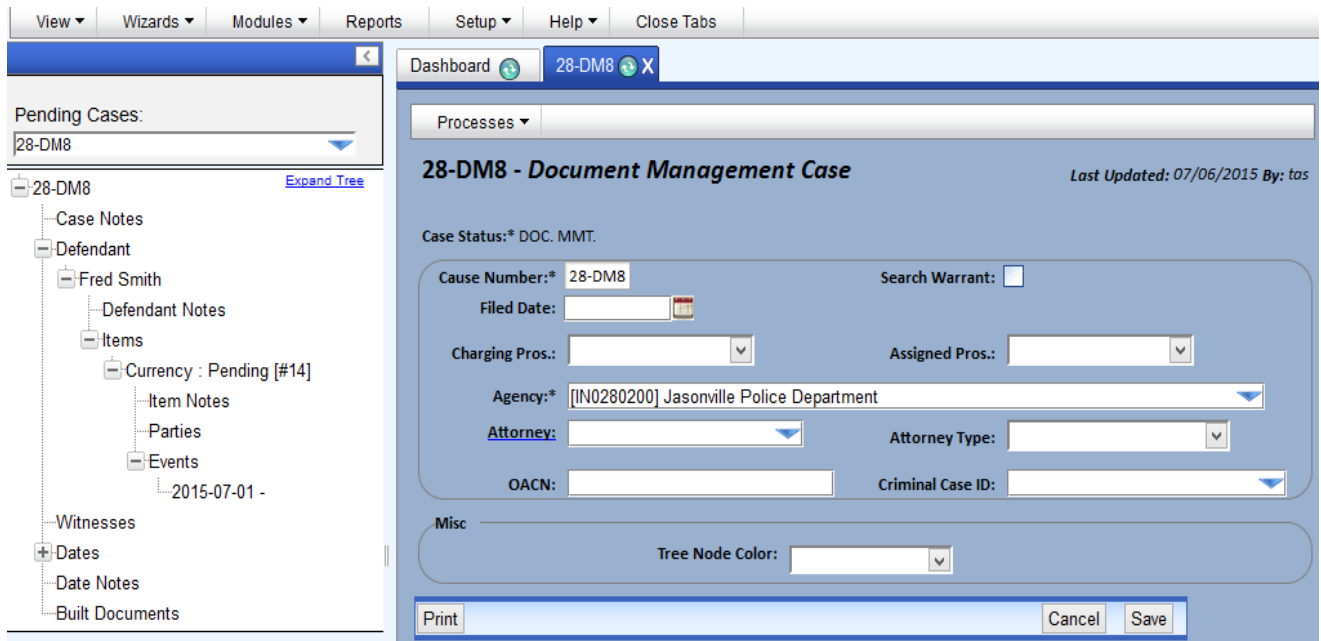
View ▾ Wizards ▾ Modules ▾ Reports Setup ▾ Help ▾ Close Tabs

Pending Cases:
28-DM8

28-DM8
Expand Tree
Case Notes
Defendant
Fred Smith
Defendant Notes
Items
Currency : Pending [#14]
Item Notes
Parties
Events
2015-07-01 -
Witnesses
Dates
Date Notes
Built Documents

Dashboard
28-DM8 X

Processes ▾

28-DM8 - *Document Management Case*

*Last Updated:* 07/06/2015 *By:* tas

Case Status:* DOC. MMT.

Cause Number:* 28-DM8
Search Warrant:
Filed Date:
Charging Pros.:
Assigned Pros.:
Agency:* [IN0280200] Jasonville Police Department
Attorney:
Attorney Type:
OACN:
Criminal Case ID:

Misc
Tree Node Color:

Print
Cancel
Save